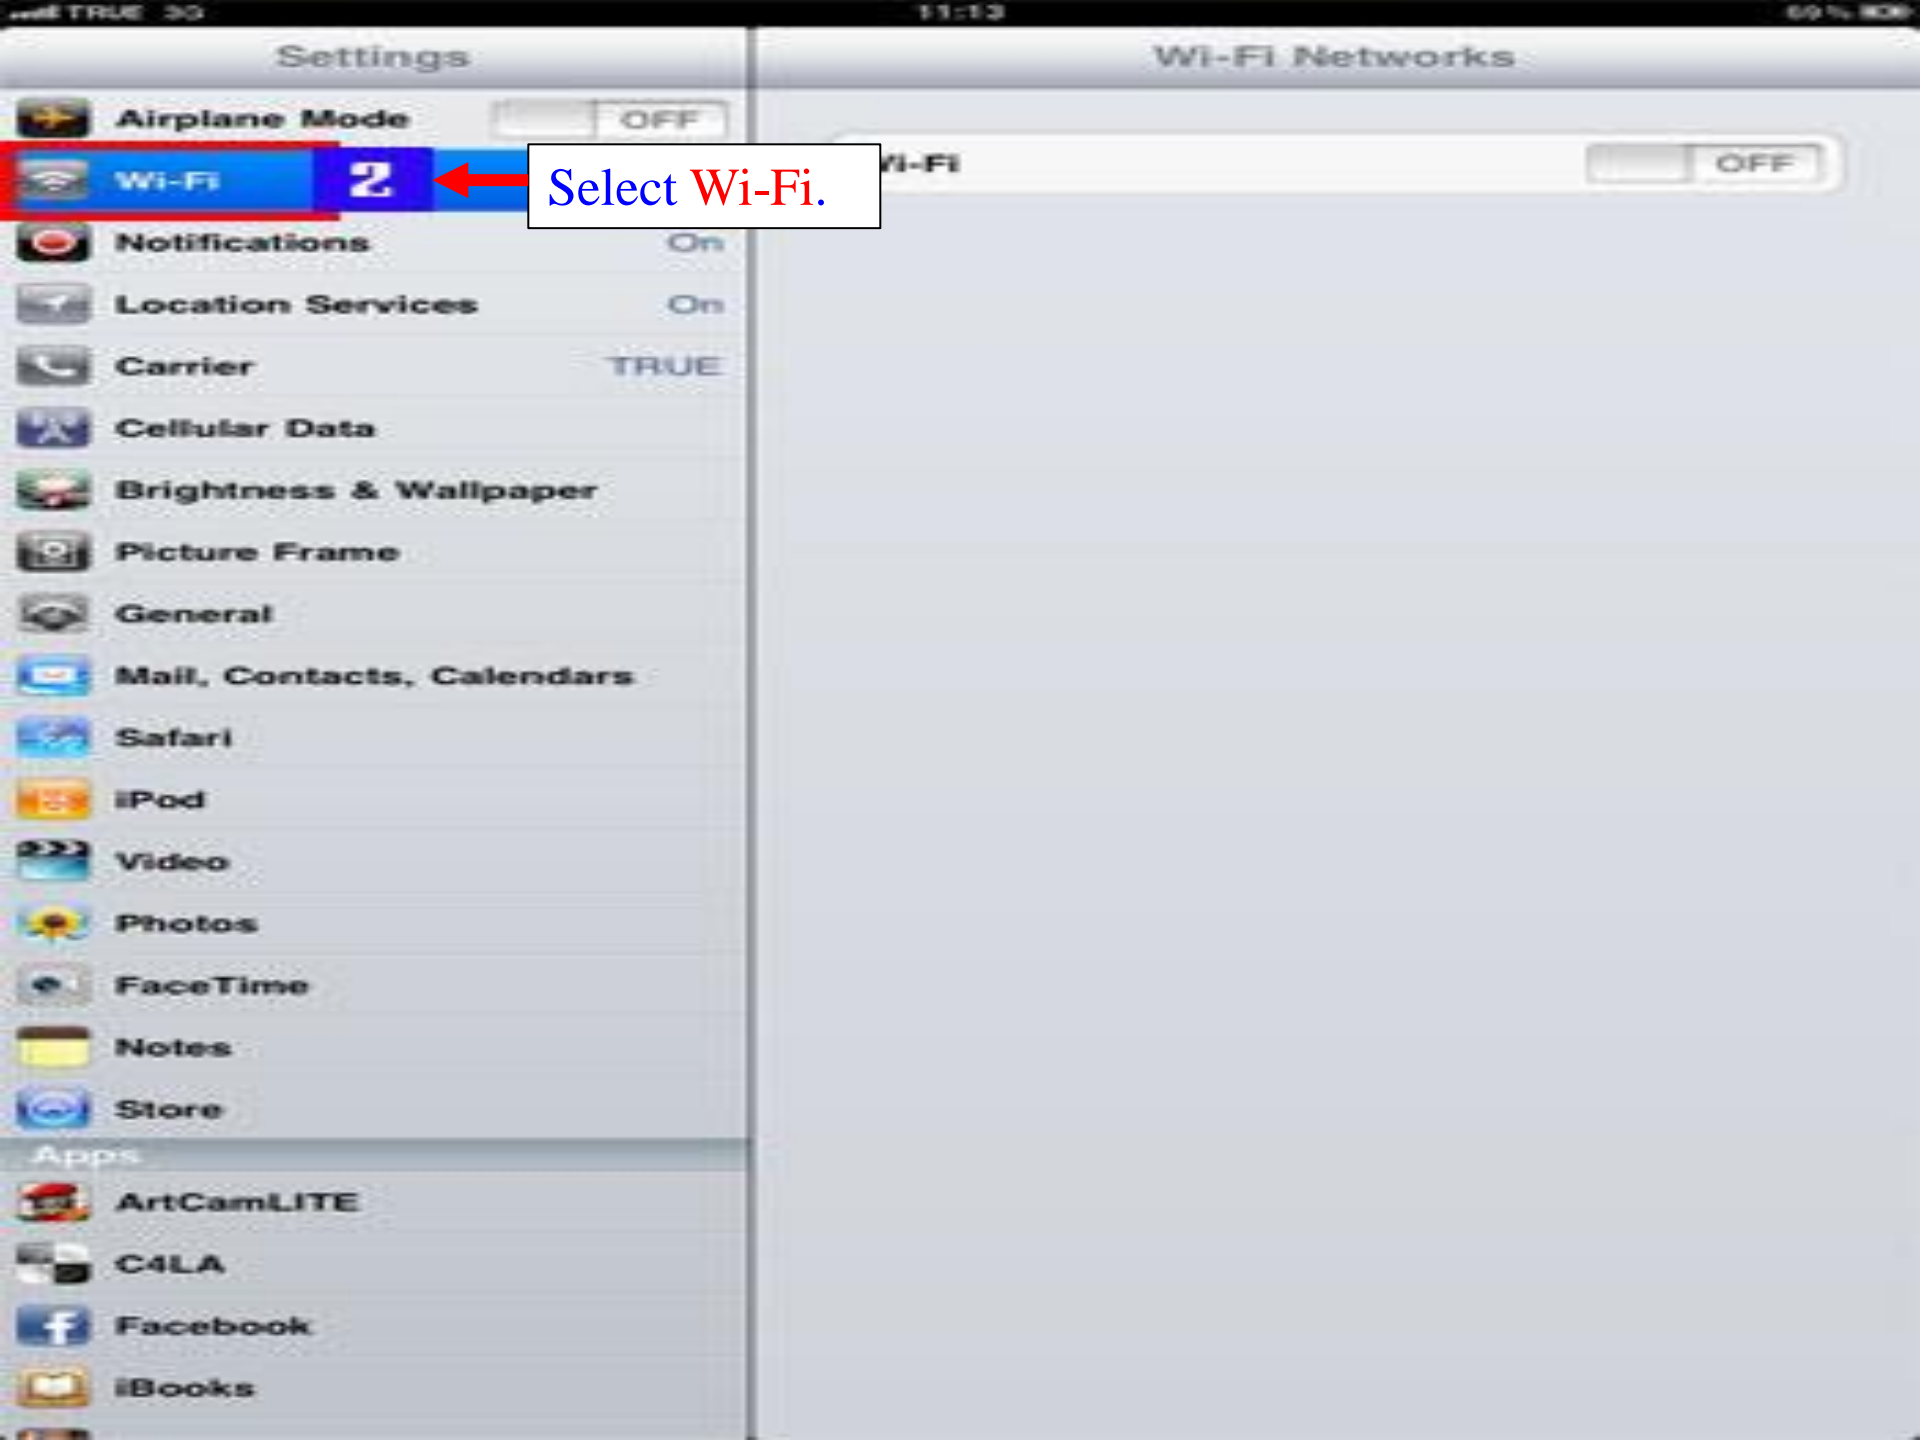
TRUE 3G
11:13
69 %

Settings

Airplane Mode OFF

Wi-Fi

2

Select Wi-Fi.

Notifications On

Location Services On

Carrier TRUE

Cellular Data

Brightness & Wallpaper

Picture Frame

General

Mail, Contacts, Calendars

Safari

iPod

Video

Photos

FaceTime

Notes

Store

Apps

ArtCamLITE

C4LA

Facebook

iBooks

Wi-Fi Networks

Wi-Fi OFF